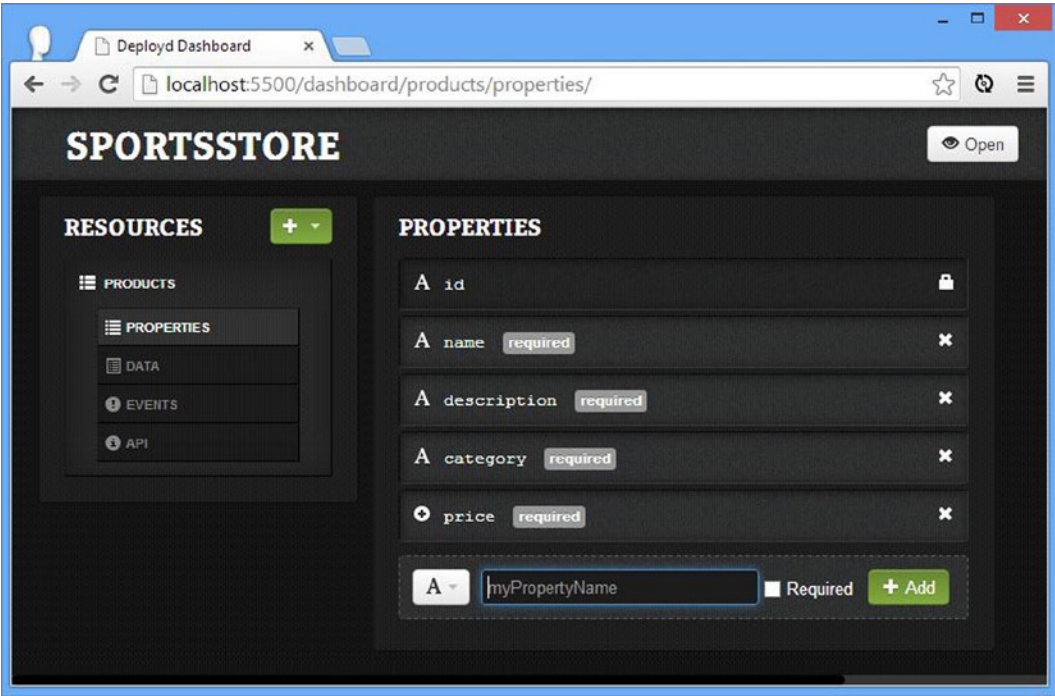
Deployd Dashboard

localhost:5500/dashboard/products/properties/

SPORTSSTORE

Open

RESOURCES

+

PRODUCTS

PROPERTIES

DATA

EVENTS

API

PROPERTIES

A id

A name required

A description required

A category required

price required

A

myPropertyName

Required

+ Add